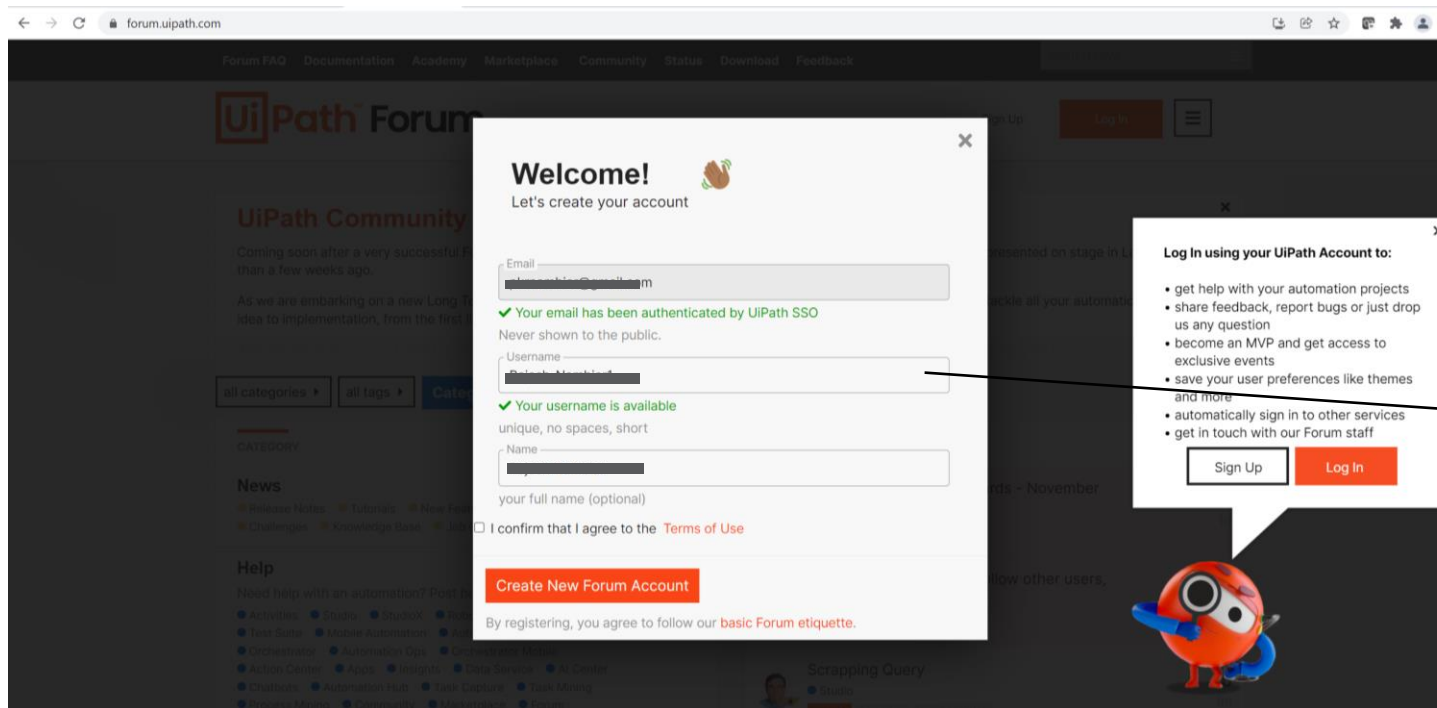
forum.uipath.com

Forum FAQ Documentation Academy Marketplace Community Status Download Feedback

UiPath Forum

Sign Up Log In

UiPath Community

Coming soon after a very successful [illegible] presented on stage in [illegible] than a few weeks ago.

As we are embarking on a new Long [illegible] tackle all your automatio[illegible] idea to implementation, from the first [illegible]

all categories ▸ all tags ▸ Categ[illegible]

CATEGORY

News

Release Notes Tutorials New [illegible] Challenges Knowledge Base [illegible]

Help

Need help with an automation? Post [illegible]
Activities Studio StudioX Ro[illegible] Test Suite Mobile Automation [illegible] Orchestrator Automation Ops Orchestrator Mobile Action Center Apps Insights Data Service AI Center Chatbots Automation Hub Task Capture Task Mining Process Mining Community Marketplace Forum

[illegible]rds - November

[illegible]llow other users,

Scrapping Query
Studio

×

Welcome!
Let's create your account

Email
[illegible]m
✔ Your email has been authenticated by UiPath SSO
Never shown to the public.

Username
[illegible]
✔ Your username is available
unique, no spaces, short

Name
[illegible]
your full name (optional)

I confirm that I agree to the Terms of Use

Create New Forum Account

By registering, you agree to follow our basic Forum etiquette.

×

Log In using your UiPath Account to:

• get help with your automation projects
• share feedback, report bugs or just drop us any question
• become an MVP and get access to exclusive events
• save your user preferences like themes and more
• automatically sign in to other services
• get in touch with our Forum staff

Sign Up Log In